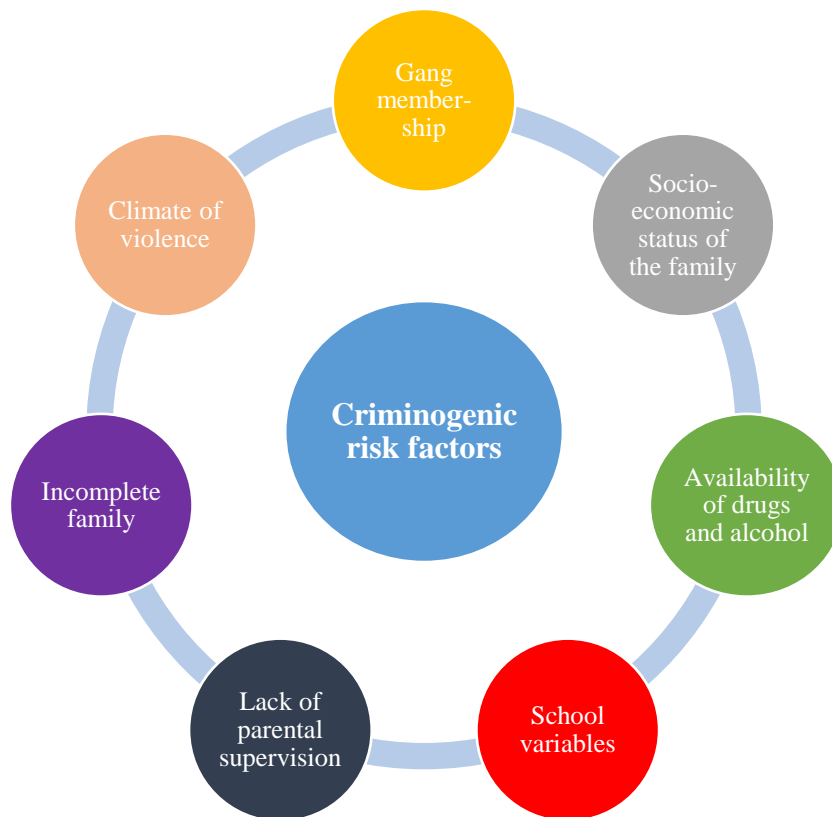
Criminogenic risk factors

Gang membership

Socio-economic status of the family

Availability of drugs and alcohol

School variables

Lack of parental supervision

Incomplete family

Climate of violence